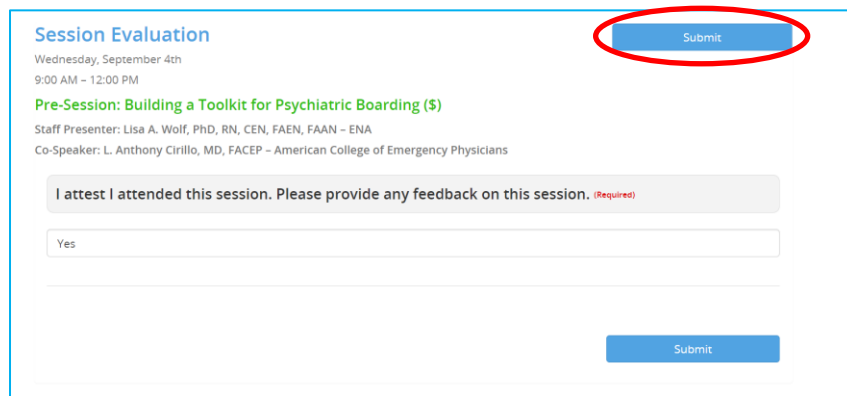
Session Evaluation

Submit

Wednesday, September 4th

9:00 AM – 12:00 PM

Pre-Session: Building a Toolkit for Psychiatric Boarding ($)

Staff Presenter: Lisa A. Wolf, PhD, RN, CEN, FAEN, FAAN – ENA

Co-Speaker: L. Anthony Cirillo, MD, FACEP – American College of Emergency Physicians

I attest I attended this session. Please provide any feedback on this session. (Required)

Yes

Submit